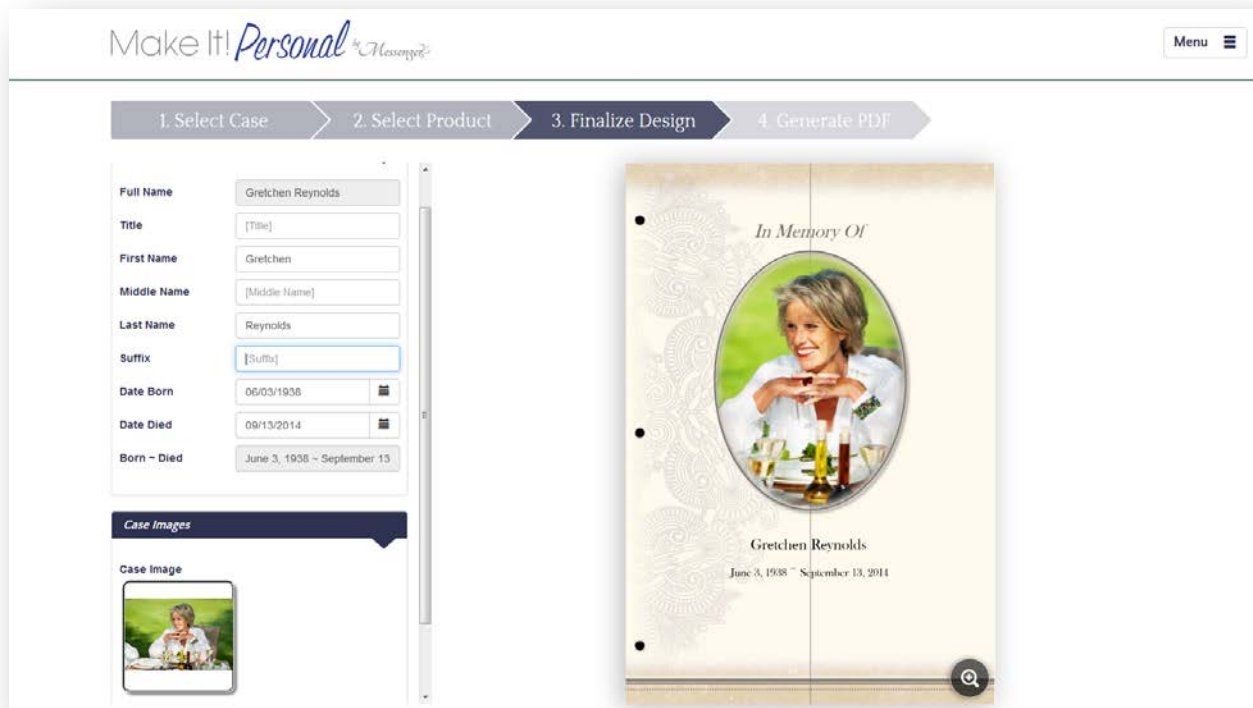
Make It! Personal by Messenger

Menu

1. Select Case
2. Select Product
3. Finalize Design
4. Generate PDF

Full Name
Gretchen Reynolds
Title
[Title]
First Name
Gretchen
Middle Name
[Middle Name]
Last Name
Reynolds
Suffix
[Suffix]
Date Born
06/03/1938
Date Died
09/13/2014
Born ~ Died
June 3, 1938 ~ September 13

Case Images
Case Image

In Memory Of

Gretchen Reynolds
June 3, 1938 ~ September 13, 2014